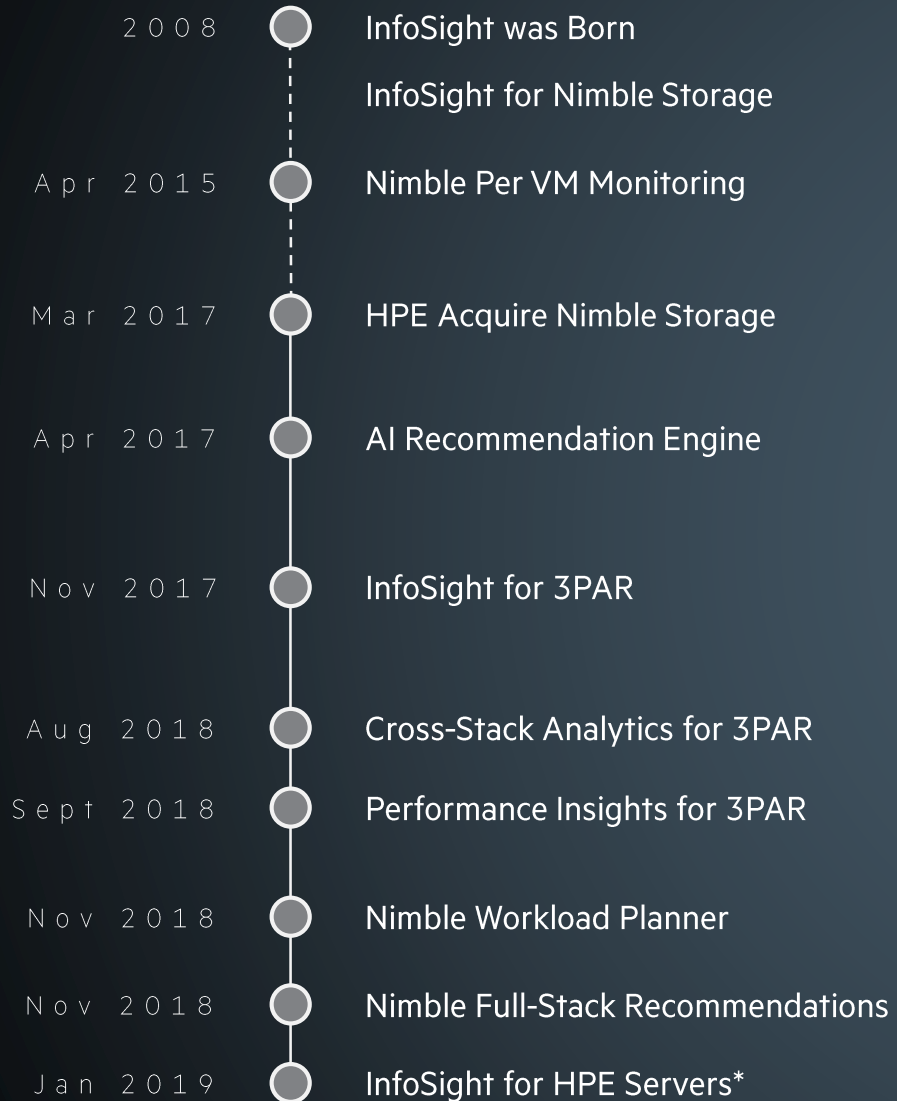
2008 InfoSight was Born

InfoSight for Nimble Storage

Apr 2015 Nimble Per VM Monitoring

Mar 2017 HPE Acquire Nimble Storage

Apr 2017 AI Recommendation Engine

Nov 2017 InfoSight for 3PAR

Aug 2018 Cross-Stack Analytics for 3PAR

Sept 2018 Performance Insights for 3PAR

Nov 2018 Nimble Workload Planner

Nov 2018 Nimble Full-Stack Recommendations

Jan 2019 InfoSight for HPE Servers*